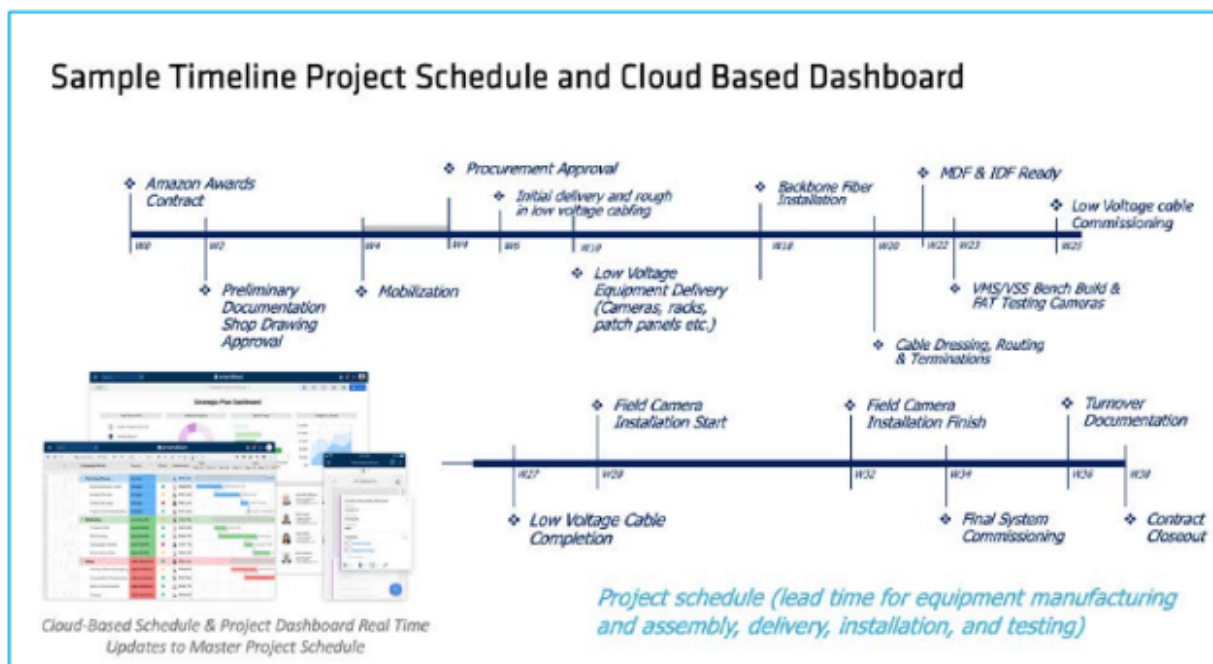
Sample Timeline Project Schedule and Cloud Based Dashboard

Amazon Awards Contract

Procurement Approval

Initial delivery and rough in low voltage cabling

Backbone Fiber Installation

MDF & IDF Ready

Low Voltage cable Commissioning

W0 W2 W4 W4 W6 W10 W18 W20 W22 W23 W25

Preliminary Documentation Shop Drawing Approval

Mobilization

Low Voltage Equipment Delivery (Cameras, racks, patch panels etc.)

VMS/VSS Bench Build & FAT Testing Cameras

Cable Dressing, Routing & Terminations

Field Camera Installation Start

Field Camera Installation Finish

Turnover Documentation

W27 W29 W32 W34 W36 W38

Low Voltage Cable Completion

Final System Commissioning

Contract Closeout

Strategic Plan Dashboard

Cloud-Based Schedule & Project Dashboard Real Time Updates to Master Project Schedule

Project schedule (lead time for equipment manufacturing and assembly, delivery, installation, and testing)